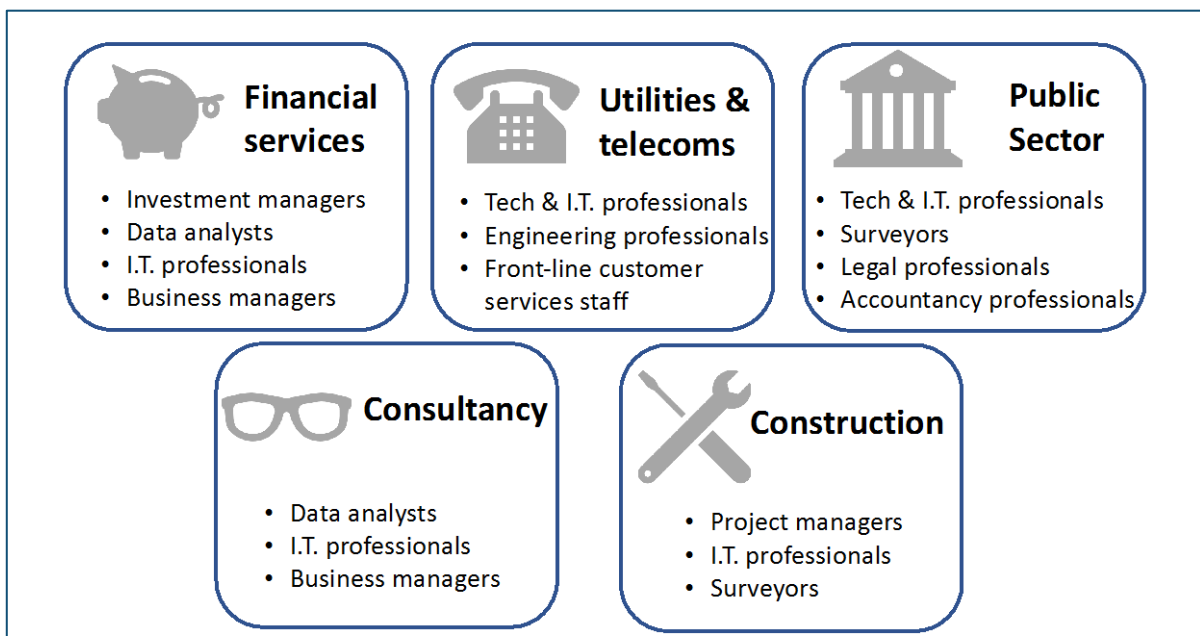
Financial services

- Investment managers
- Data analysts
- I.T. professionals
- Business managers

Utilities & telecoms

- Tech & I.T. professionals
- Engineering professionals
- Front-line customer services staff

Public Sector

- Tech & I.T. professionals
- Surveyors
- Legal professionals
- Accountancy professionals

Consultancy

- Data analysts
- I.T. professionals
- Business managers

Construction

- Project managers
- I.T. professionals
- Surveyors